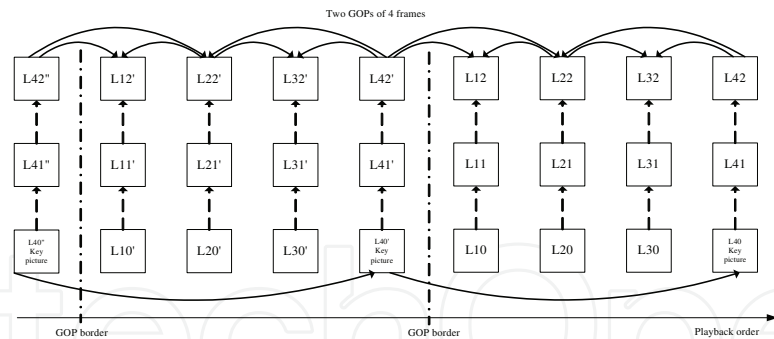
Two GOPs of 4 frames

L42'' L12' L22' L32' L42' L12 L22 L32 L42

L41'' L11' L21' L31' L41' L11 L21 L31 L41

L40'' Key picture L10' L20' L30' L40' Key picture L10 L20 L30 L40 Key picture

GOP border GOP border Playback order